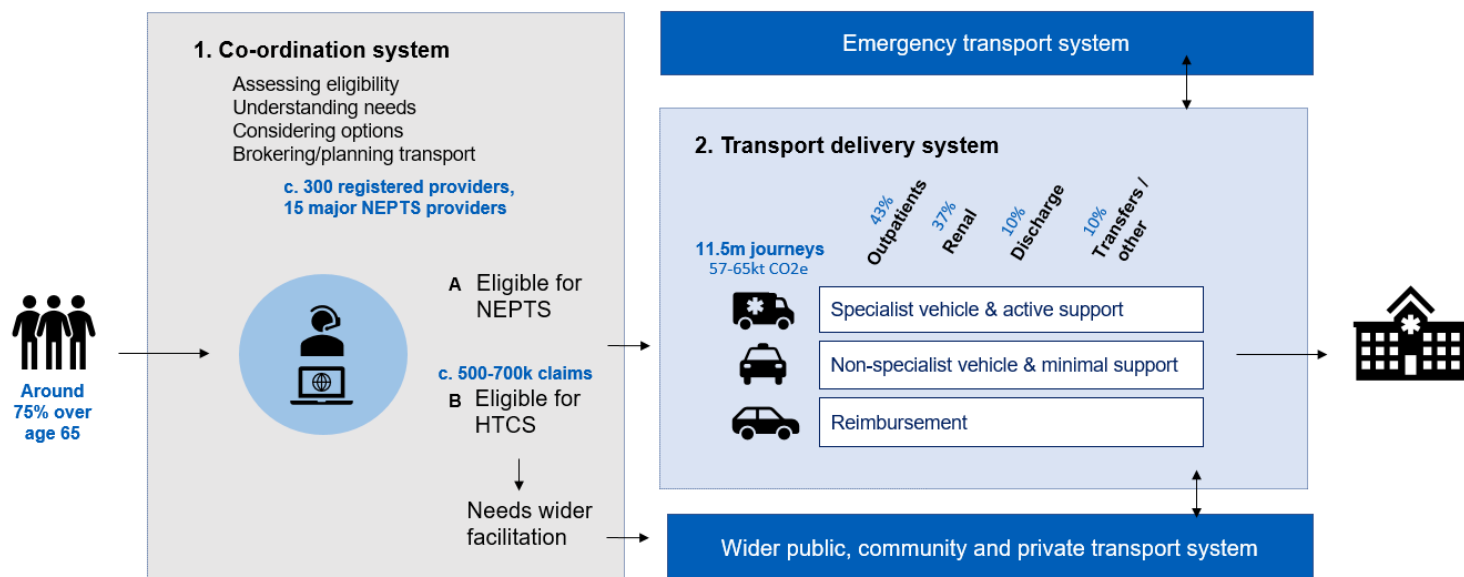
Around 75% over age 65

1. Co-ordination system

Assessing eligibility
Understanding needs
Considering options
Brokering/planning transport

c. 300 registered providers, 15 major NEPTS providers

A Eligible for NEPTS

c. 500-700k claims

B Eligible for HTCS

Needs wider facilitation

Emergency transport system

2. Transport delivery system

11.5m journeys
57-65kt CO2e

43% Outpatients
37% Renal
10% Discharge
10% Transfers / other

Specialist vehicle & active support
Non-specialist vehicle & minimal support
Reimbursement

Wider public, community and private transport system